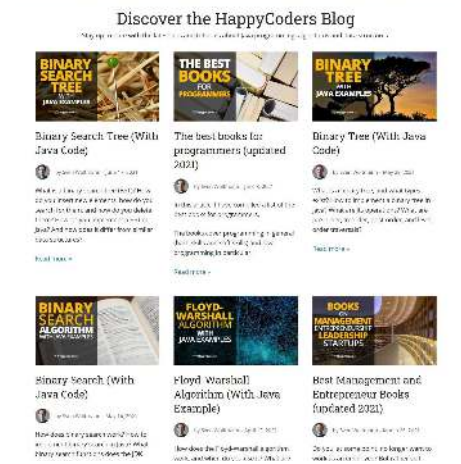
Discover the HappyCoders Blog

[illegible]

BINARY SEARCH TREE WITH JAVA EXAMPLES

Binary Search Tree (With Java Code)

by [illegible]

What is a binary search tree? How do you insert a new element, how do you search for them, and how do you delete them? What do they look like in Java? And how does it differ from similar structures?

Read more »

THE BEST BOOKS FOR PROGRAMMERS

The best books for programmers (updated 2021)

by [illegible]

In this article, I've compiled a list of the best books for programmers.

The books cover programming in general (both code and tooling) and Java programming in particular.

Read more »

BINARY TREE WITH JAVA EXAMPLES

Binary Tree (With Java Code)

by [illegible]

What is a binary tree, and what types are there? How do you implement a binary tree in Java? What are pre-order, in-order, post-order, and level-order traversal?

Read more »

BINARY SEARCH ALGORITHM WITH JAVA EXAMPLES

Binary Search (With Java Code)

by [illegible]

How does the binary search work? How to implement it in Java? What binary search functions does the JDK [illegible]

FLOYD-WARSHALL ALGORITHM WITH JAVA EXAMPLES

Floyd-Warshall Algorithm (With Java Example)

by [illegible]

How does the Floyd-Warshall algorithm work, and when do you use it? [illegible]

BOOKS ON MANAGEMENT ENTREPRENEURSHIP LEADERSHIP STARTUPS

Best Management and Entrepreneur Books (updated 2021)

by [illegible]

Do you, as some do, no longer want to work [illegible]